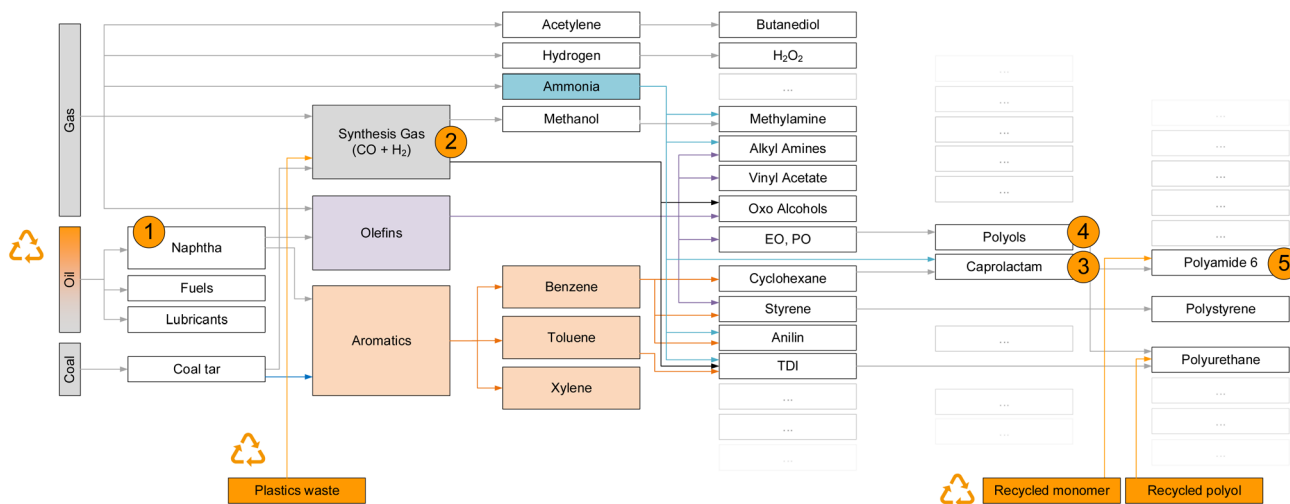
Gas

Oil

Coal

1 Naphtha

Fuels

Lubricants

Coal tar

Synthesis Gas (CO + $H_2$) 2

Olefins

Aromatics

Acetylene

Hydrogen

Ammonia

Methanol

Benzene

Toluene

Xylene

Butanediol

$H_2O_2$

...

Methylamine

Alkyl Amines

Vinyl Acetate

Oxo Alcohols

EO, PO

Cyclohexane

Styrene

Anilin

TDI

...

...

...

...

...

...

...

...

Polyols 4

Caprolactam 3

...

...

...

...

...

...

...

...

...

...

Polyamide 6 5

Polystyrene

Polyurethane

...

...

...

Plastics waste

Recycled monomer

Recycled polyol